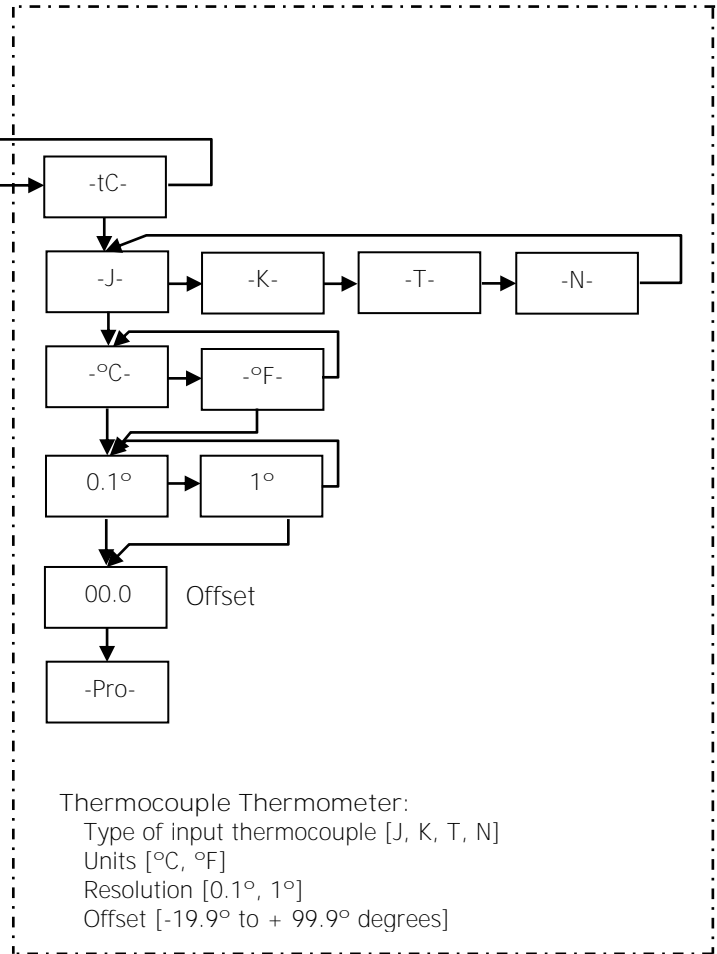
-tC-

-J-

-K-

-T-

-N-

-ºC-

-ºF-

0.1º

1º

00.0

Offset

-Pro-

Thermocouple Thermometer:
Type of input thermocouple [J, K, T, N]
Units [ºC, ºF]
Resolution [0.1º, 1º]
Offset [-19.9º to + 99.9º degrees]